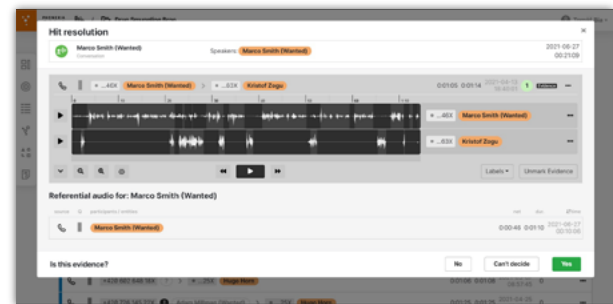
Hit resolution

Marco Smith (Wanted)
Conversation

Speakers: Marco Smith (Wanted)

2021-06-27
00:21:09

+...46X Marco Smith (Wanted) > +...63X Kristof Zogu

00:01:05 00:01:18

1 Evidence

+...46X Marco Smith (Wanted)

+...63X Kristof Zogu

Labels

Unmark Evidence

Referential audio for: Marco Smith (Wanted)

participants / entities

Marco Smith (Wanted)

00:00:46 00:01:10

2021-06-27
00:10:06

Is this evidence?

No

Can't decide

Yes

Huge Mark